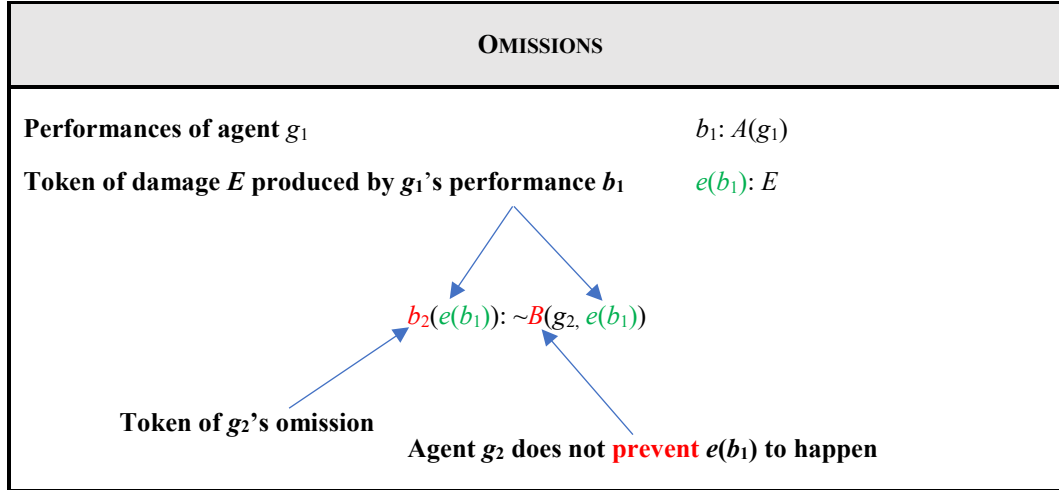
OMISSIONS

**Performances of agent** $g_1$ $b_1$: $A(g_1)$

**Token of damage** $E$ **produced by** $g_1$**'s performance** $b_1$ $e(b_1)$: $E$

$b_2(e(b_1))$: $\sim B(g_2, e(b_1))$

**Token of** $g_2$**'s omission**

**Agent** $g_2$ **does not prevent** $e(b_1)$ **to happen**